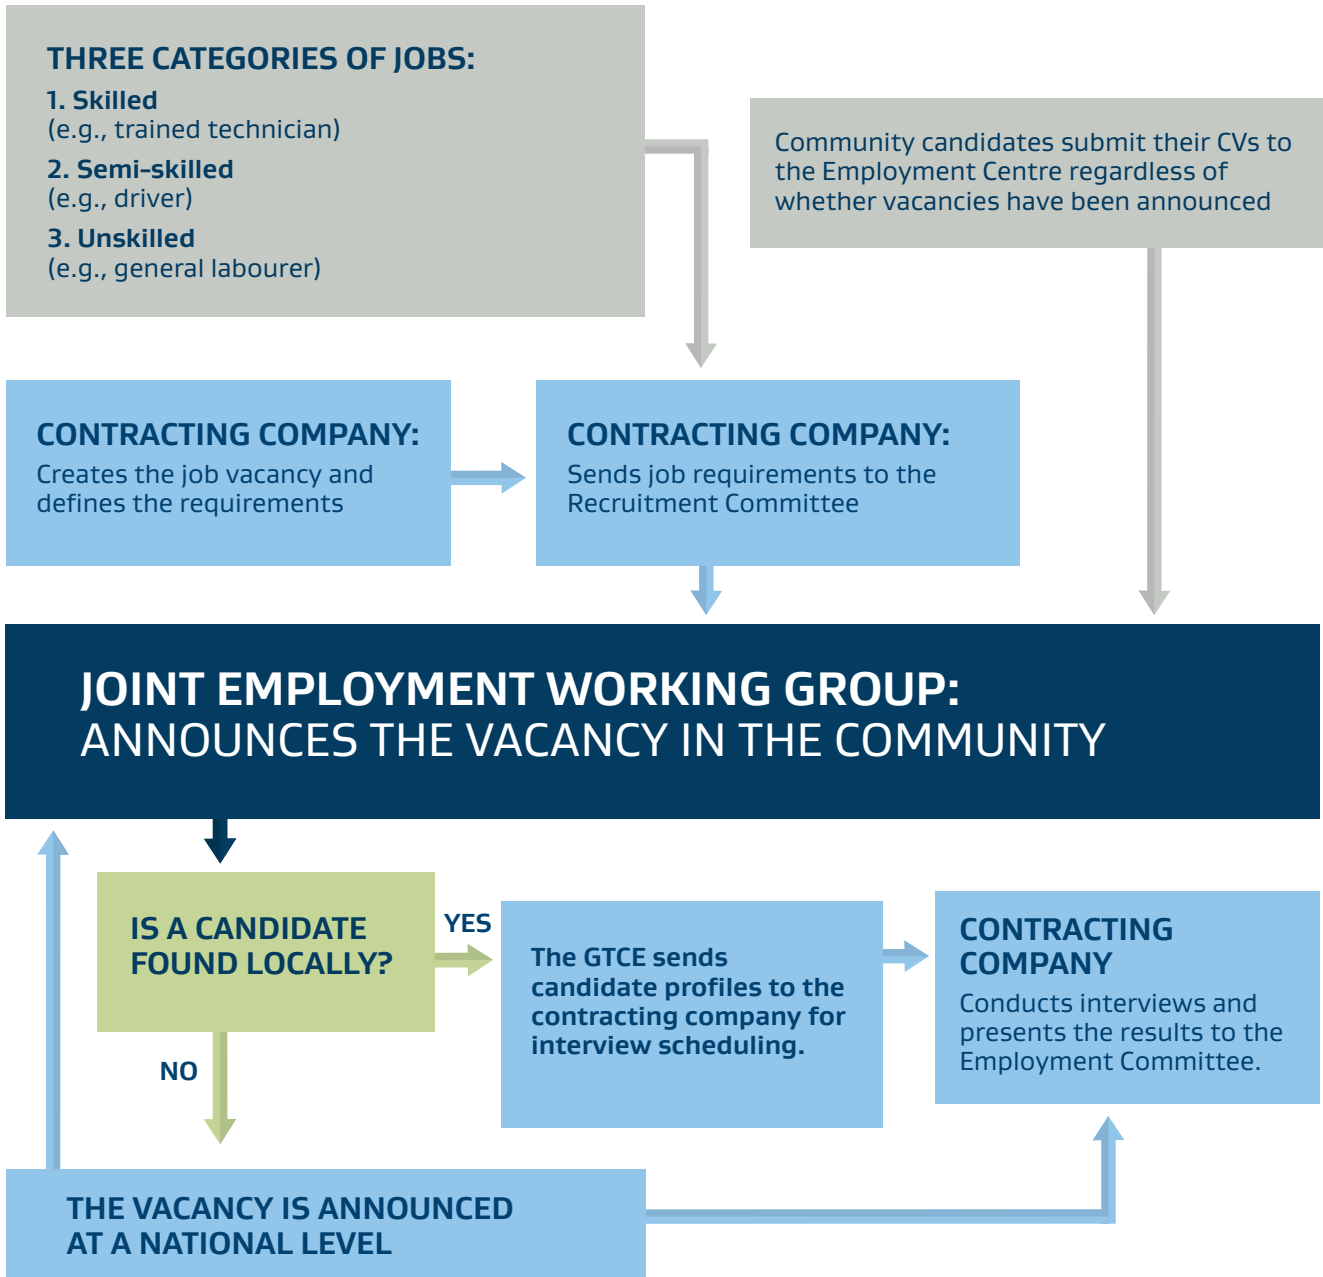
THREE CATEGORIES OF JOBS:

1. Skilled
(e.g., trained technician)

2. Semi-skilled
(e.g., driver)

3. Unskilled
(e.g., general labourer)

Community candidates submit their CVs to the Employment Centre regardless of whether vacancies have been announced

CONTRACTING COMPANY:
Creates the job vacancy and defines the requirements

CONTRACTING COMPANY:
Sends job requirements to the Recruitment Committee

JOINT EMPLOYMENT WORKING GROUP:
ANNOUNCES THE VACANCY IN THE COMMUNITY

IS A CANDIDATE FOUND LOCALLY?

YES

The GTCE sends candidate profiles to the contracting company for interview scheduling.

CONTRACTING COMPANY
Conducts interviews and presents the results to the Employment Committee.

NO

THE VACANCY IS ANNOUNCED AT A NATIONAL LEVEL